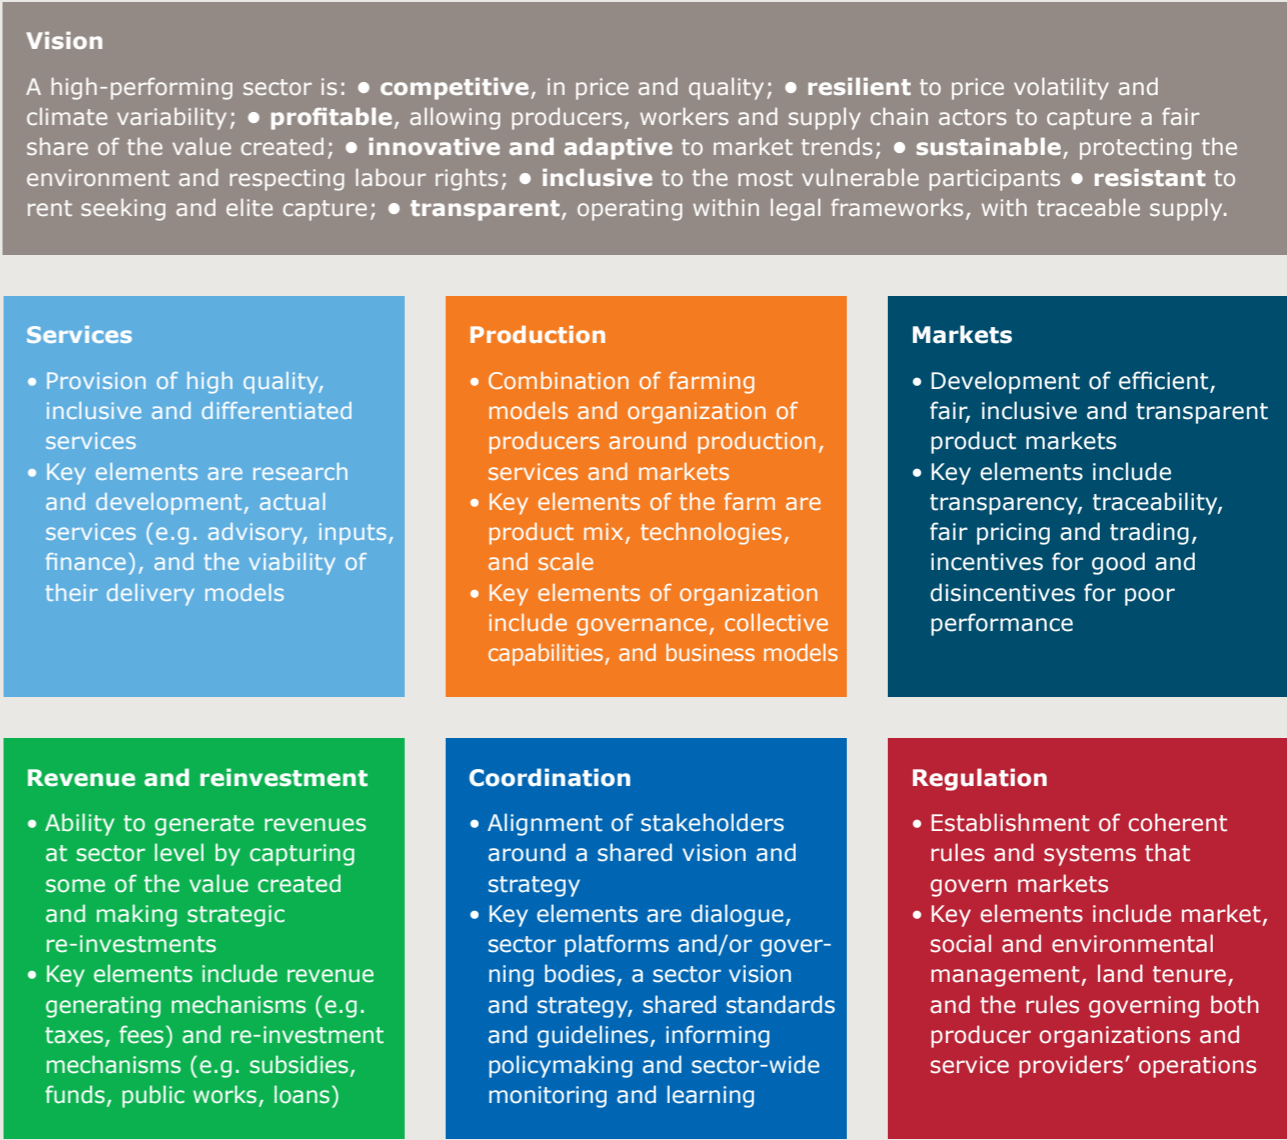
**Vision**

A high-performing sector is: ● **competitive**, in price and quality; ● **resilient** to price volatility and climate variability; ● **profitable**, allowing producers, workers and supply chain actors to capture a fair share of the value created; ● **innovative and adaptive** to market trends; ● **sustainable**, protecting the environment and respecting labour rights; ● **inclusive** to the most vulnerable participants ● **resistant** to rent seeking and elite capture; ● **transparent**, operating within legal frameworks, with traceable supply.

**Services**

• Provision of high quality, inclusive and differentiated services
• Key elements are research and development, actual services (e.g. advisory, inputs, finance), and the viability of their delivery models

**Production**

• Combination of farming models and organization of producers around production, services and markets
• Key elements of the farm are product mix, technologies, and scale
• Key elements of organization include governance, collective capabilities, and business models

**Markets**

• Development of efficient, fair, inclusive and transparent product markets
• Key elements include transparency, traceability, fair pricing and trading, incentives for good and disincentives for poor performance

**Revenue and reinvestment**

• Ability to generate revenues at sector level by capturing some of the value created and making strategic re-investments
• Key elements include revenue generating mechanisms (e.g. taxes, fees) and re-investment mechanisms (e.g. subsidies, funds, public works, loans)

**Coordination**

• Alignment of stakeholders around a shared vision and strategy
• Key elements are dialogue, sector platforms and/or governing bodies, a sector vision and strategy, shared standards and guidelines, informing policymaking and sector-wide monitoring and learning

**Regulation**

• Establishment of coherent rules and systems that govern markets
• Key elements include market, social and environmental management, land tenure, and the rules governing both producer organizations and service providers' operations